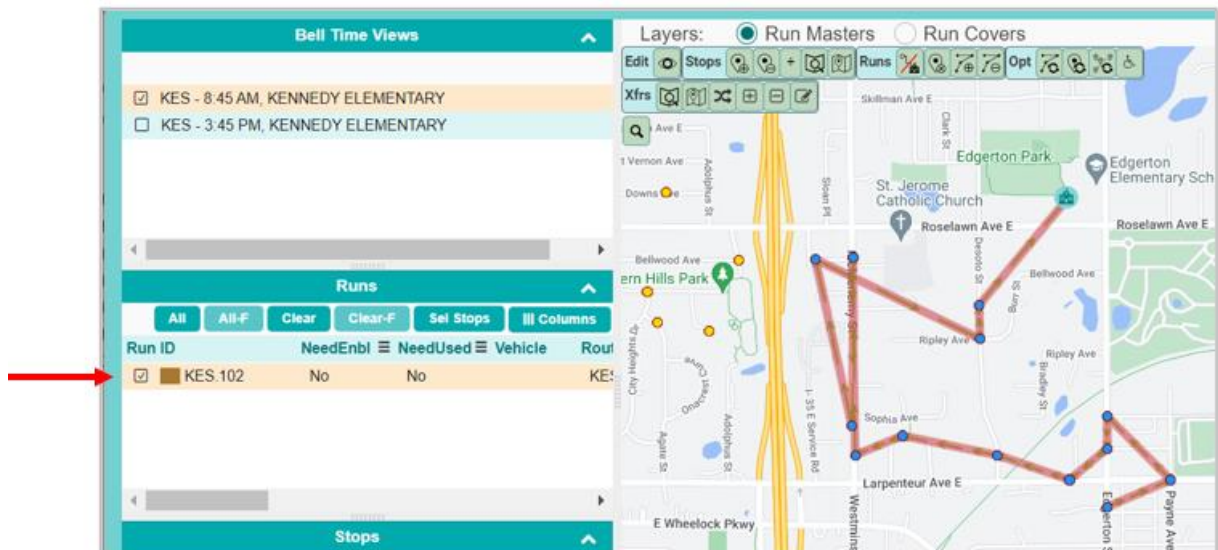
Bell Time Views

☑ KES - 8:45 AM, KENNEDY ELEMENTARY
☐ KES - 3:45 PM, KENNEDY ELEMENTARY

Runs

All | All-F | Clear | Clear-F | Sel Stops | Columns

| Run ID | NeedEnbl ☰ | NeedUsed ☰ | Vehicle | Rout |
|---|---|---|---|---|
| ☑ KES.102 | No | No | | KES |

Stops

Layers: Run Masters Run Covers

Edit | Stops | + | Runs | Opt | Xfrs

Skillman Ave E
Ave E
Vernon Ave
Adolphus St
Downs
Clark St
Edgerton Park
Edgerton Elementary Sch
St. Jerome Catholic Church
Sloan Pl
Roselawn Ave E
Roselawn Ave E
Desoto St
Bellwood Ave
Bellwood Ave
ern Hills Park
Burr St
Ripley Ave
Ripley Ave
Bradley St
City Heights Dr
Onacrest Curve
Adolphus St
I- 35 E Service Rd
Sophia Ave
Agate St
Larpenteur Ave E
Westminst
Edgerton St
Payne Ave
E Wheelock Pkwy